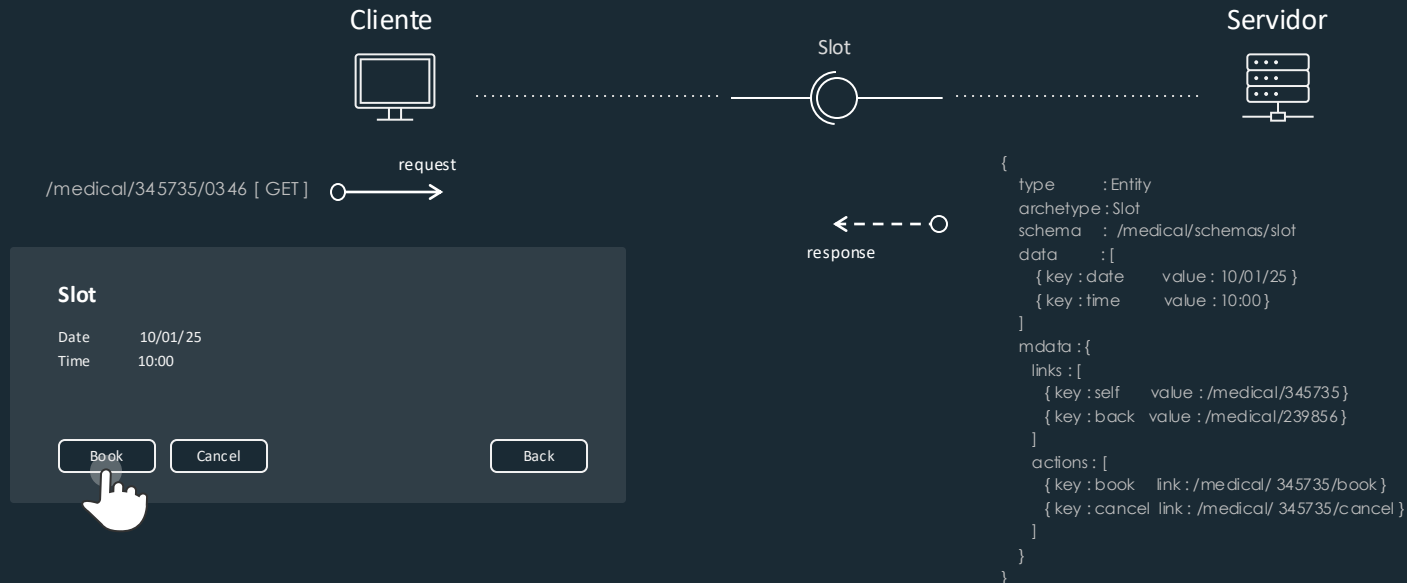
Cliente

Slot

Servidor

request

/medical/345735/0346 [ GET ]

response

{
type : Entity
archetype : Slot
schema : /medical/schemas/slot
data : [
{ key : date value : 10/01/25 }
{ key : time value : 10:00 }
]
mdata : {
links : [
{ key : self value : /medical/345735 }
{ key : back value : /medical/239856 }
]
actions : [
{ key : book link : /medical/ 345735/book }
{ key : cancel link : /medical/ 345735/cancel }
]
}
}

Slot

Date 10/01/25
Time 10:00

Book Cancel Back